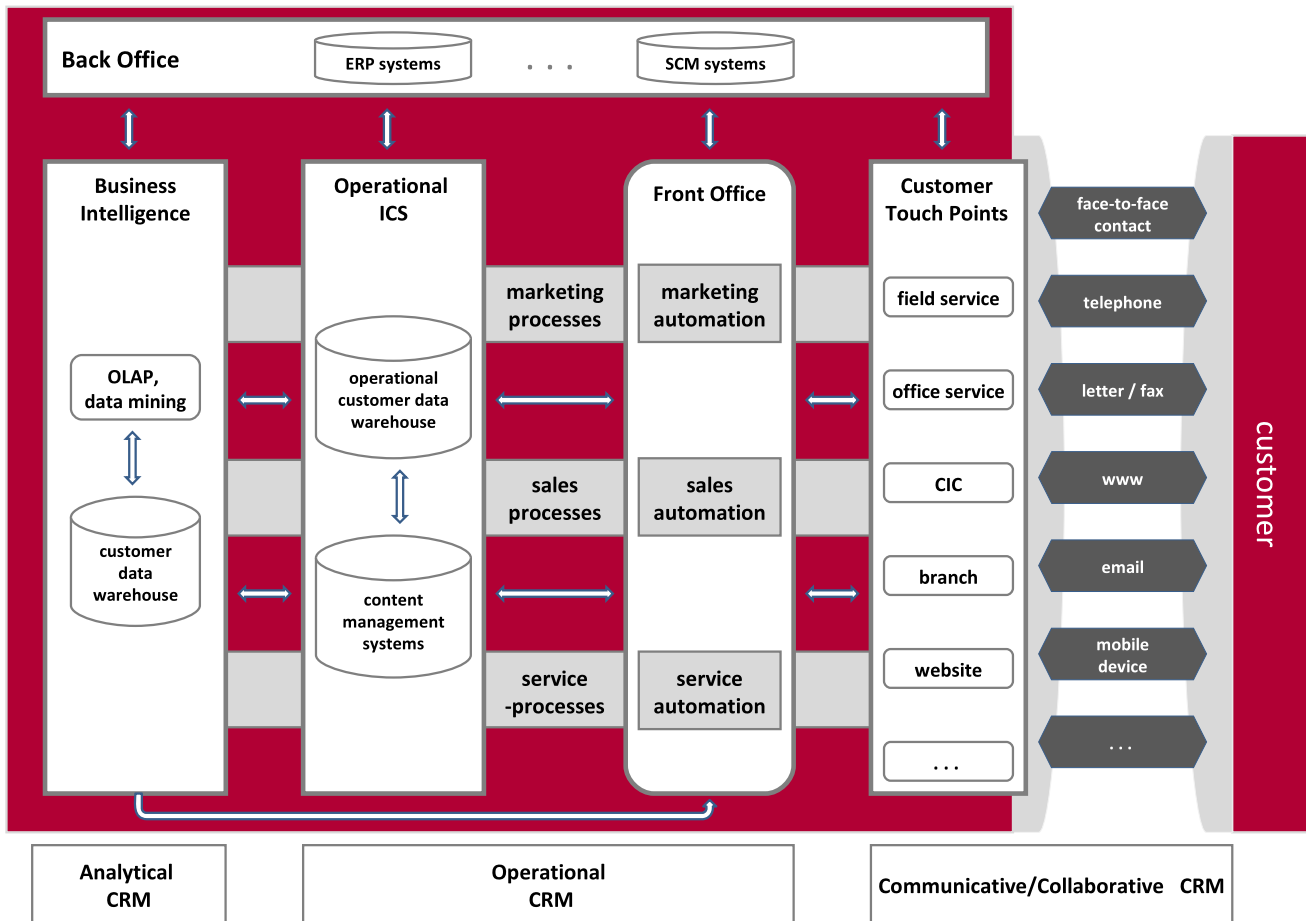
Back Office

ERP systems

. . .

SCM systems

Business Intelligence

OLAP, data mining

customer data warehouse

Operational ICS

operational customer data warehouse

content management systems

marketing processes

sales processes

service -processes

Front Office

marketing automation

sales automation

service automation

Customer Touch Points

field service

office service

CIC

branch

website

. . .

face-to-face contact

telephone

letter / fax

www

email

mobile device

. . .

customer

Analytical CRM

Operational CRM

Communicative/Collaborative CRM